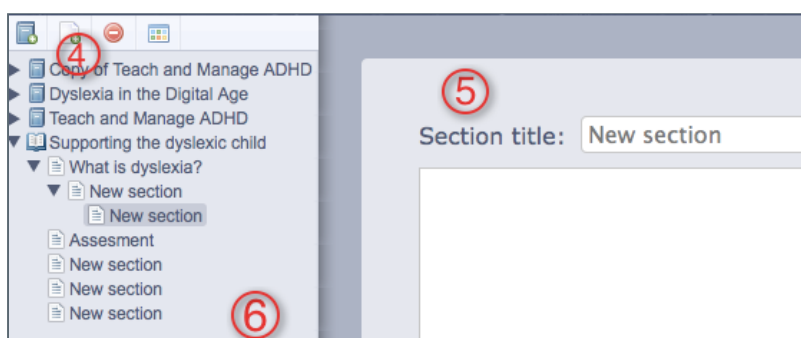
4

Copy of Teach and Manage ADHD
Dyslexia in the Digital Age
Teach and Manage ADHD
Supporting the dyslexic child
What is dyslexia?
New section
New section
Assesment
New section
New section
New section

6

5

Section title: New section